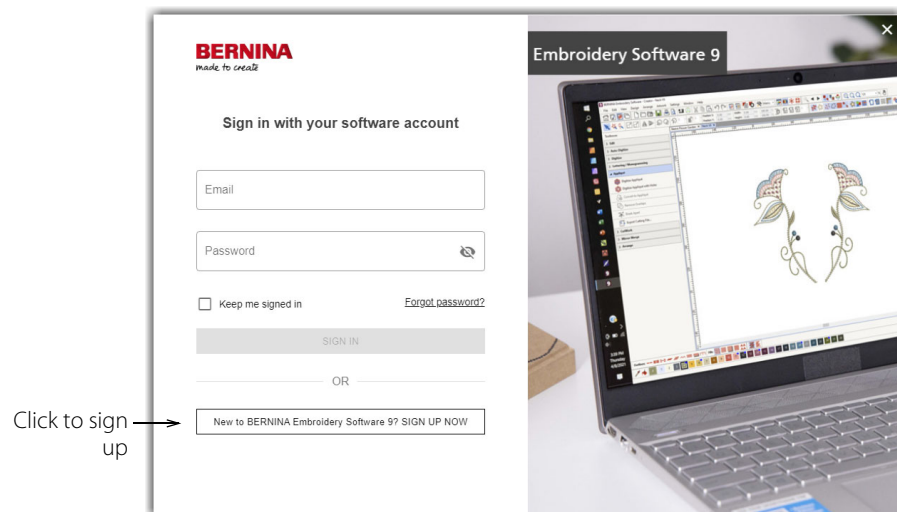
BERNINA
made to create

Sign in with your software account

Email

Password

Keep me signed in

Forgot password?

SIGN IN

OR

Click to sign up

New to BERNINA Embroidery Software 9? SIGN UP NOW

Embroidery Software 9

×